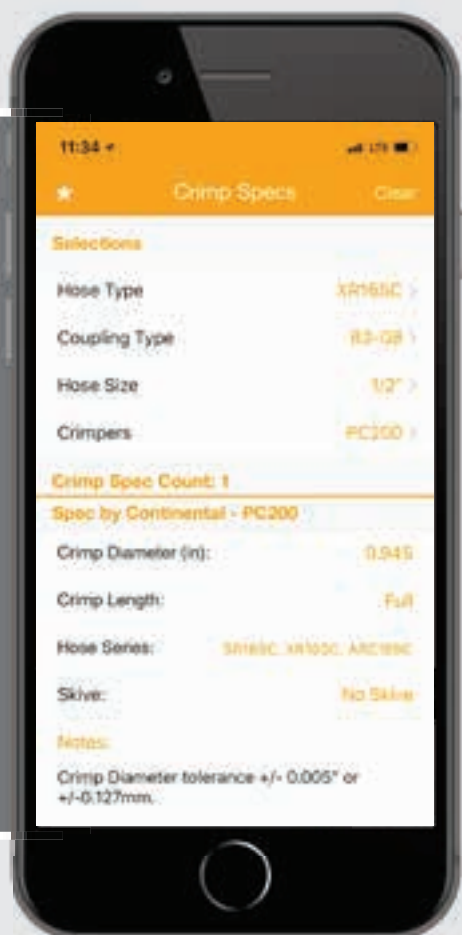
11:34

LTE

★ Crimp Specs Clear

Selections

Hose Type XR165C >

Coupling Type 83-08 >

Hose Size 1/2" >

Crimpers PC200 >

Crimp Spec Count: 1

Spec by Continental - PC200

Crimp Diameter (in): 0.945

Crimp Length: Full

Hose Series: SR165C, XR165C, ARC165C

Skive: No Skive

Notes:

Crimp Diameter tolerance +/- 0.005" or +/-0.127mm.